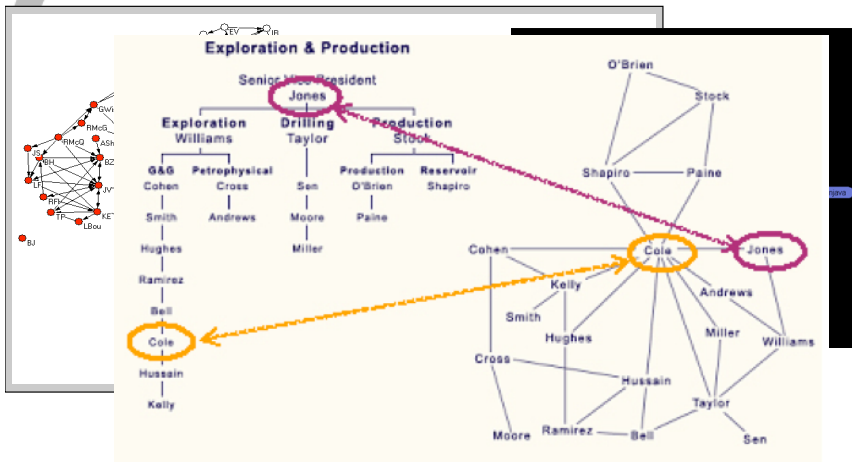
Exploration & Production

Senior Vice President
Jones

Exploration
Williams

Drilling
Taylor

Production
Stock

G&G
Cohen
Smith
Hughes
Ramirez
Bell
Cole
Hussain
Kelly

Petrophysical
Cross
Andrews

Sen
Moore
Miller

Production
O'Brien
Paine

Reservoir
Shapiro

O'Brien
Stock
Shapiro
Paine
Cohen
Cole
Jones
Kelly
Smith
Andrews
Hughes
Miller
Williams
Cross
Hussain
Taylor
Ramirez
Bell
Moore
Sen

EV
JB
GWi
RMcG
RMcQ
ASh
JS
BH
BZ
LF
JV
RFH
TF
KET
LBou
BJ